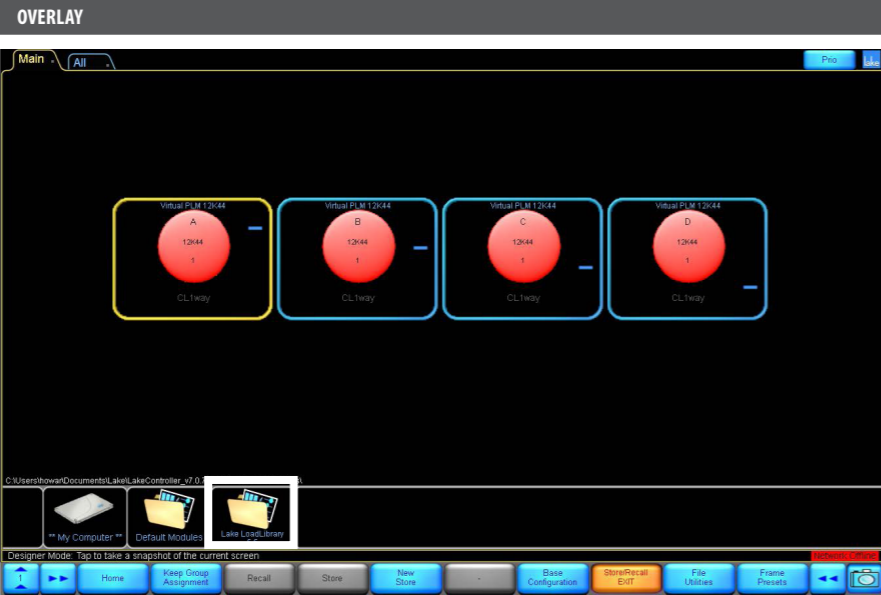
OVERLAY

Main

All

Pro

Lake

Virtual PLM 12K44
A
12K44
1
CL1way

Virtual PLM 12K44
B
12K44
1
CL1way

Virtual PLM 12K44
C
12K44
1
CL1way

Virtual PLM 12K44
D
12K44
1
CL1way

C:\Users\howar\Documents\Lake\LakeController_v7.0.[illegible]

** My Computer **

Default Modules

Lake LoadLibrary

Designer Mode: Tap to take a snapshot of the current screen

Network Offline

1

Home

Keep Group Assignment

Recall

Store

New Store

-

Base Configuration

Store/Recall EXIT

File Utilities

Frame Presets